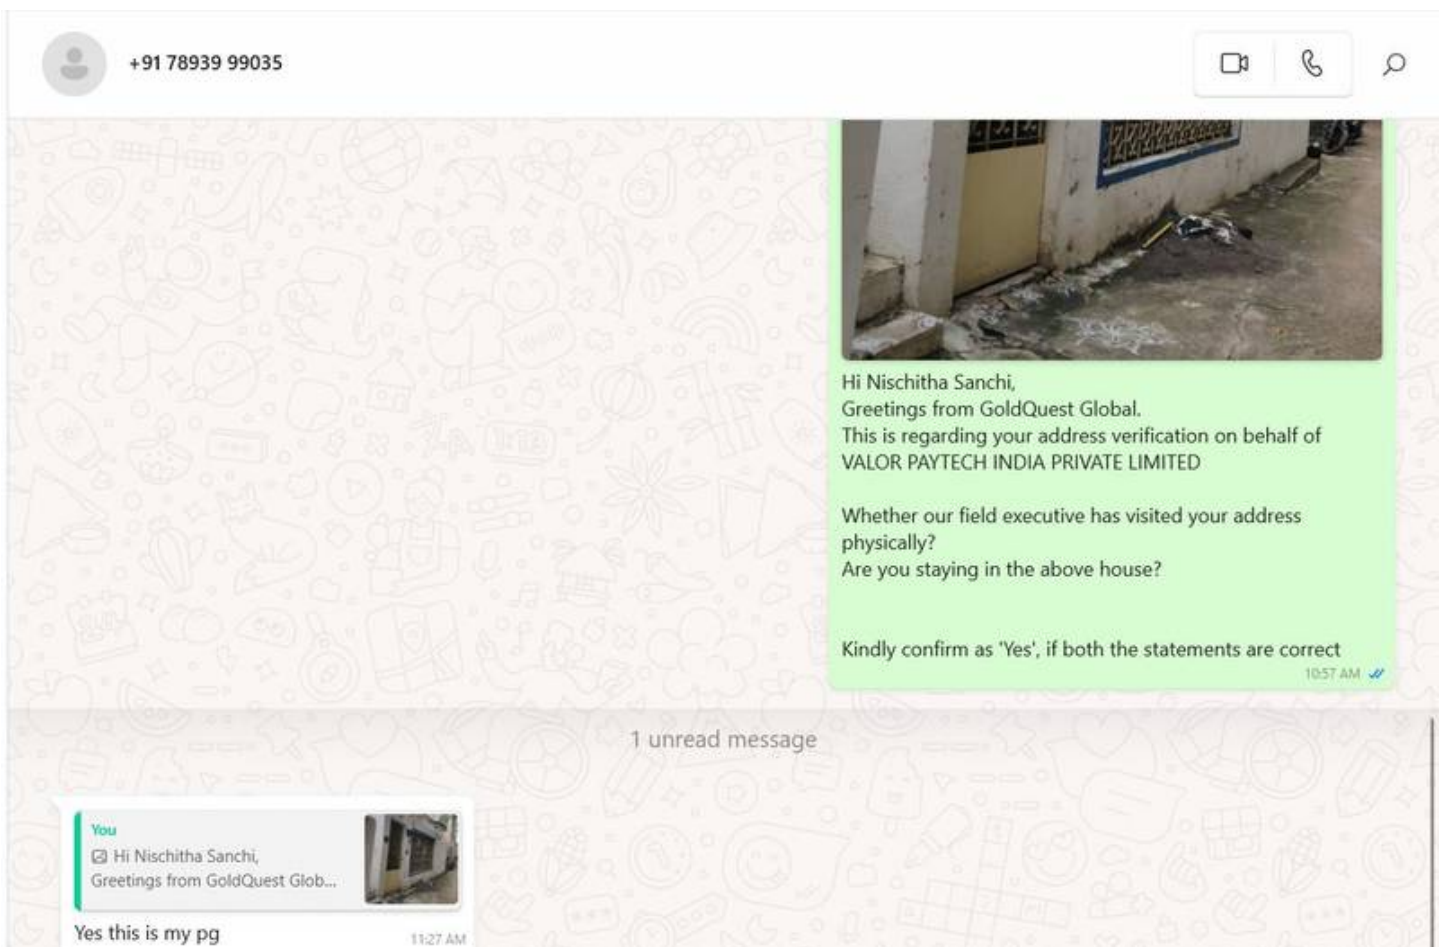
+91 78939 99035

Hi Nischitha Sanchi,
Greetings from GoldQuest Global.
This is regarding your address verification on behalf of VALOR PAYTECH INDIA PRIVATE LIMITED

Whether our field executive has visited your address physically?
Are you staying in the above house?

Kindly confirm as 'Yes', if both the statements are correct
10:57 AM

1 unread message

You
Hi Nischitha Sanchi,
Greetings from GoldQuest Glob...

Yes this is my pg
11:27 AM